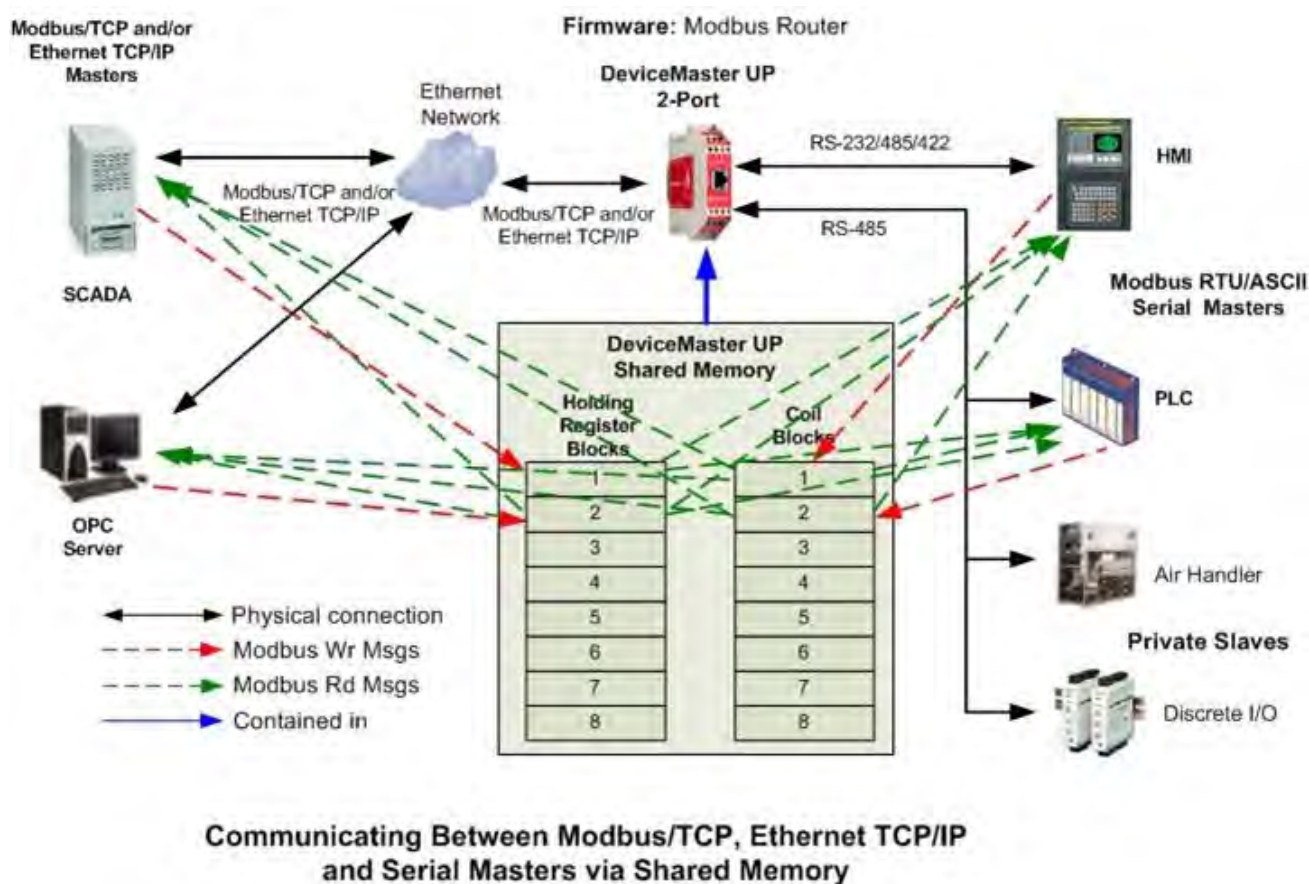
Modbus/TCP and/or Ethernet TCP/IP Masters

Firmware: Modbus Router

DeviceMaster UP 2-Port

Ethernet Network

RS-232/485/422

HMI

Modbus/TCP and/or Ethernet TCP/IP

Modbus/TCP and/or Ethernet TCP/IP

RS-485

SCADA

Modbus RTU/ASCII Serial Masters

DeviceMaster UP Shared Memory

Holding Register Blocks

Coil Blocks

PLC

OPC Server

| 1 |
|---|
| 2 |
| 3 |
| 4 |
| 5 |
| 6 |
| 7 |
| 8 |

| 1 |
|---|
| 2 |
| 3 |
| 4 |
| 5 |
| 6 |
| 7 |
| 8 |

Air Handler

Physical connection

Modbus Wr Msgs

Modbus Rd Msgs

Contained in

Private Slaves

Discrete I/O

Communicating Between Modbus/TCP, Ethernet TCP/IP and Serial Masters via Shared Memory